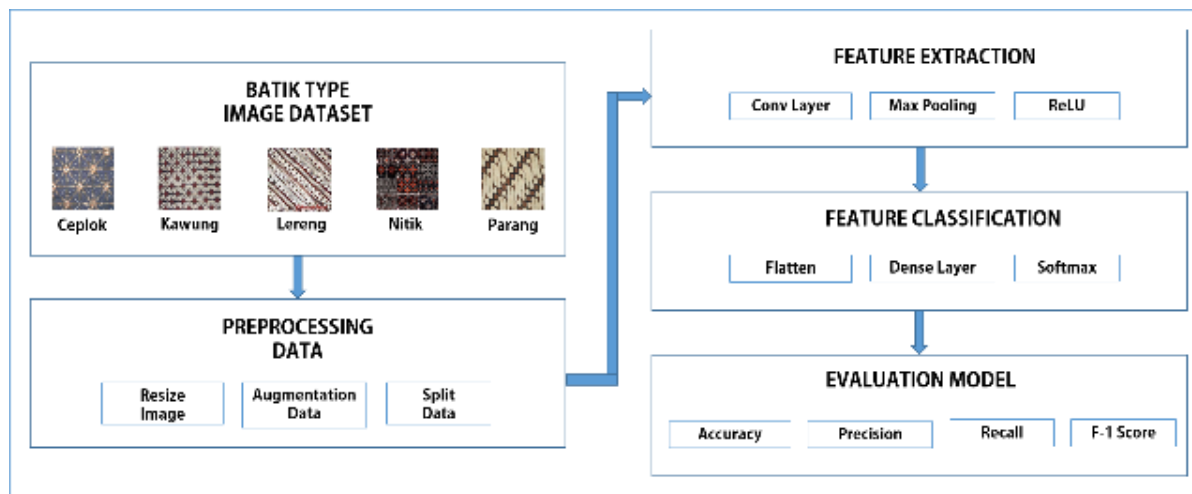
BATIK TYPE
IMAGE DATASET

Ceplok
Kawung
Lereng
Nitik
Parang

PREPROCESSING
DATA

Resize Image
Augmentation Data
Split Data

FEATURE EXTRACTION

Conv Layer
Max Pooling
ReLU

FEATURE CLASSIFICATION

Flatten
Dense Layer
Softmax

EVALUATION MODEL

Accuracy
Precision
Recall
F-1 Score